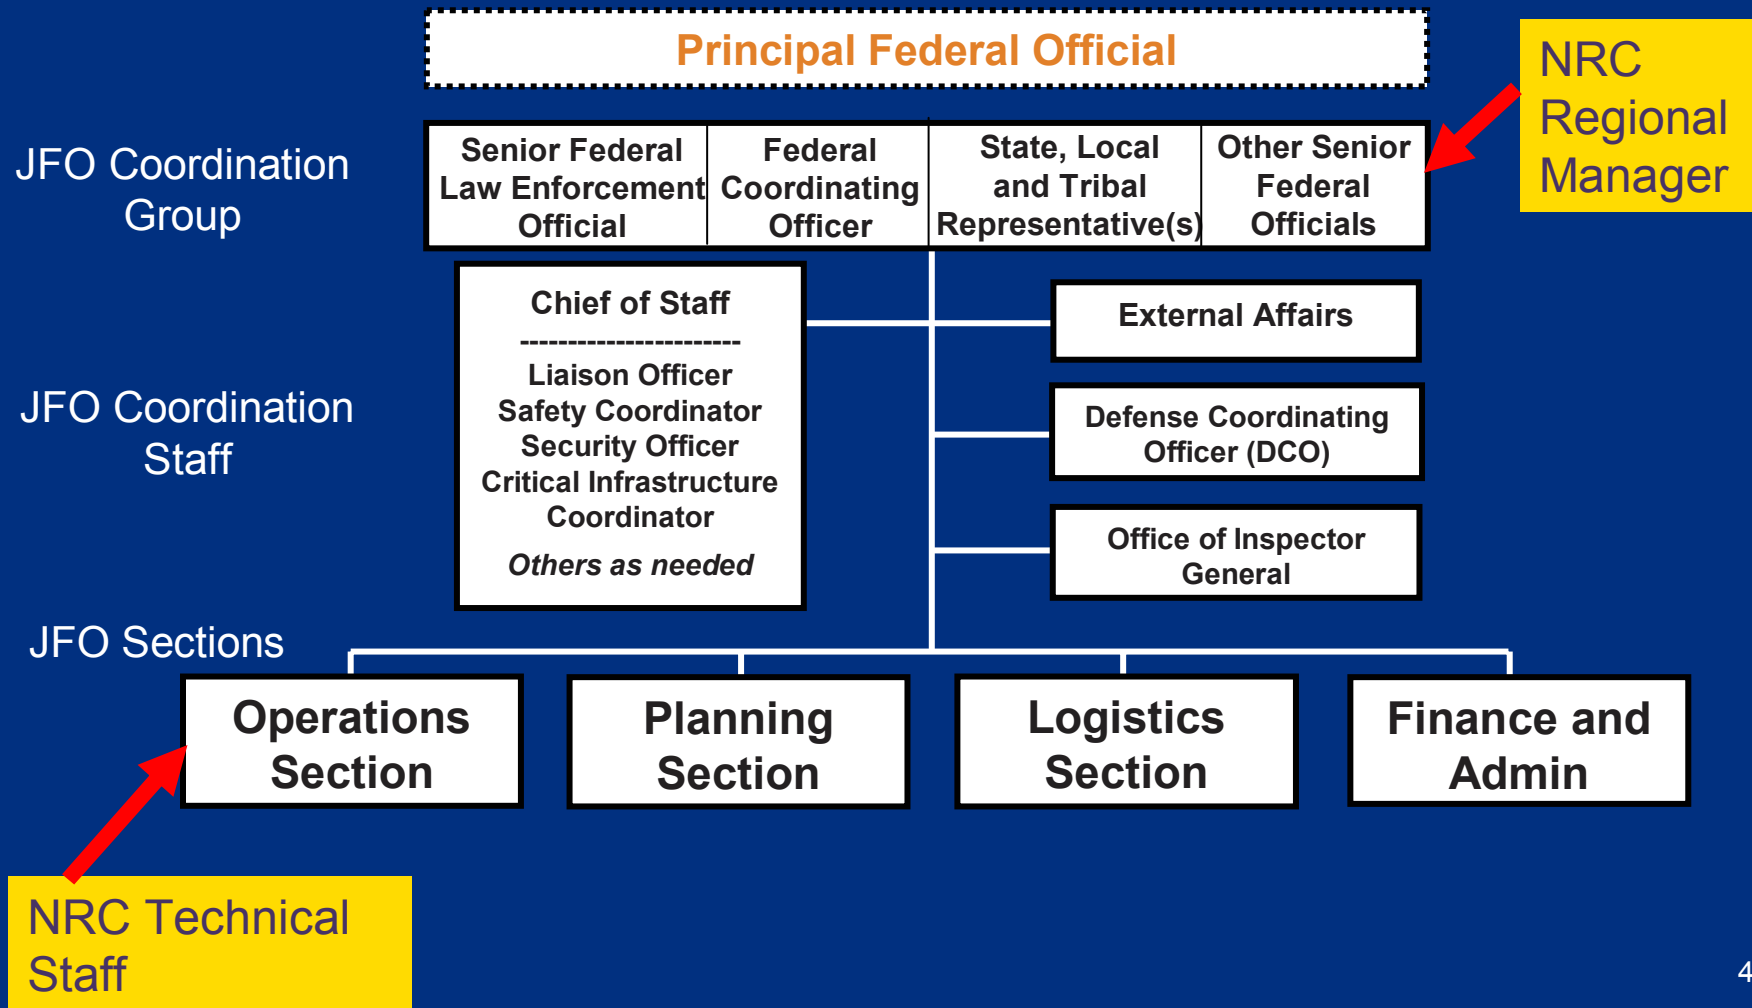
Principal Federal Official

JFO Coordination Group

Senior Federal Law Enforcement Official

Federal Coordinating Officer

State, Local and Tribal Representative(s)

Other Senior Federal Officials

NRC Regional Manager

JFO Coordination Staff

Chief of Staff
------------------------
Liaison Officer
Safety Coordinator
Security Officer
Critical Infrastructure Coordinator
*Others as needed*

External Affairs

Defense Coordinating Officer (DCO)

Office of Inspector General

JFO Sections

Operations Section

Planning Section

Logistics Section

Finance and Admin

NRC Technical Staff

4